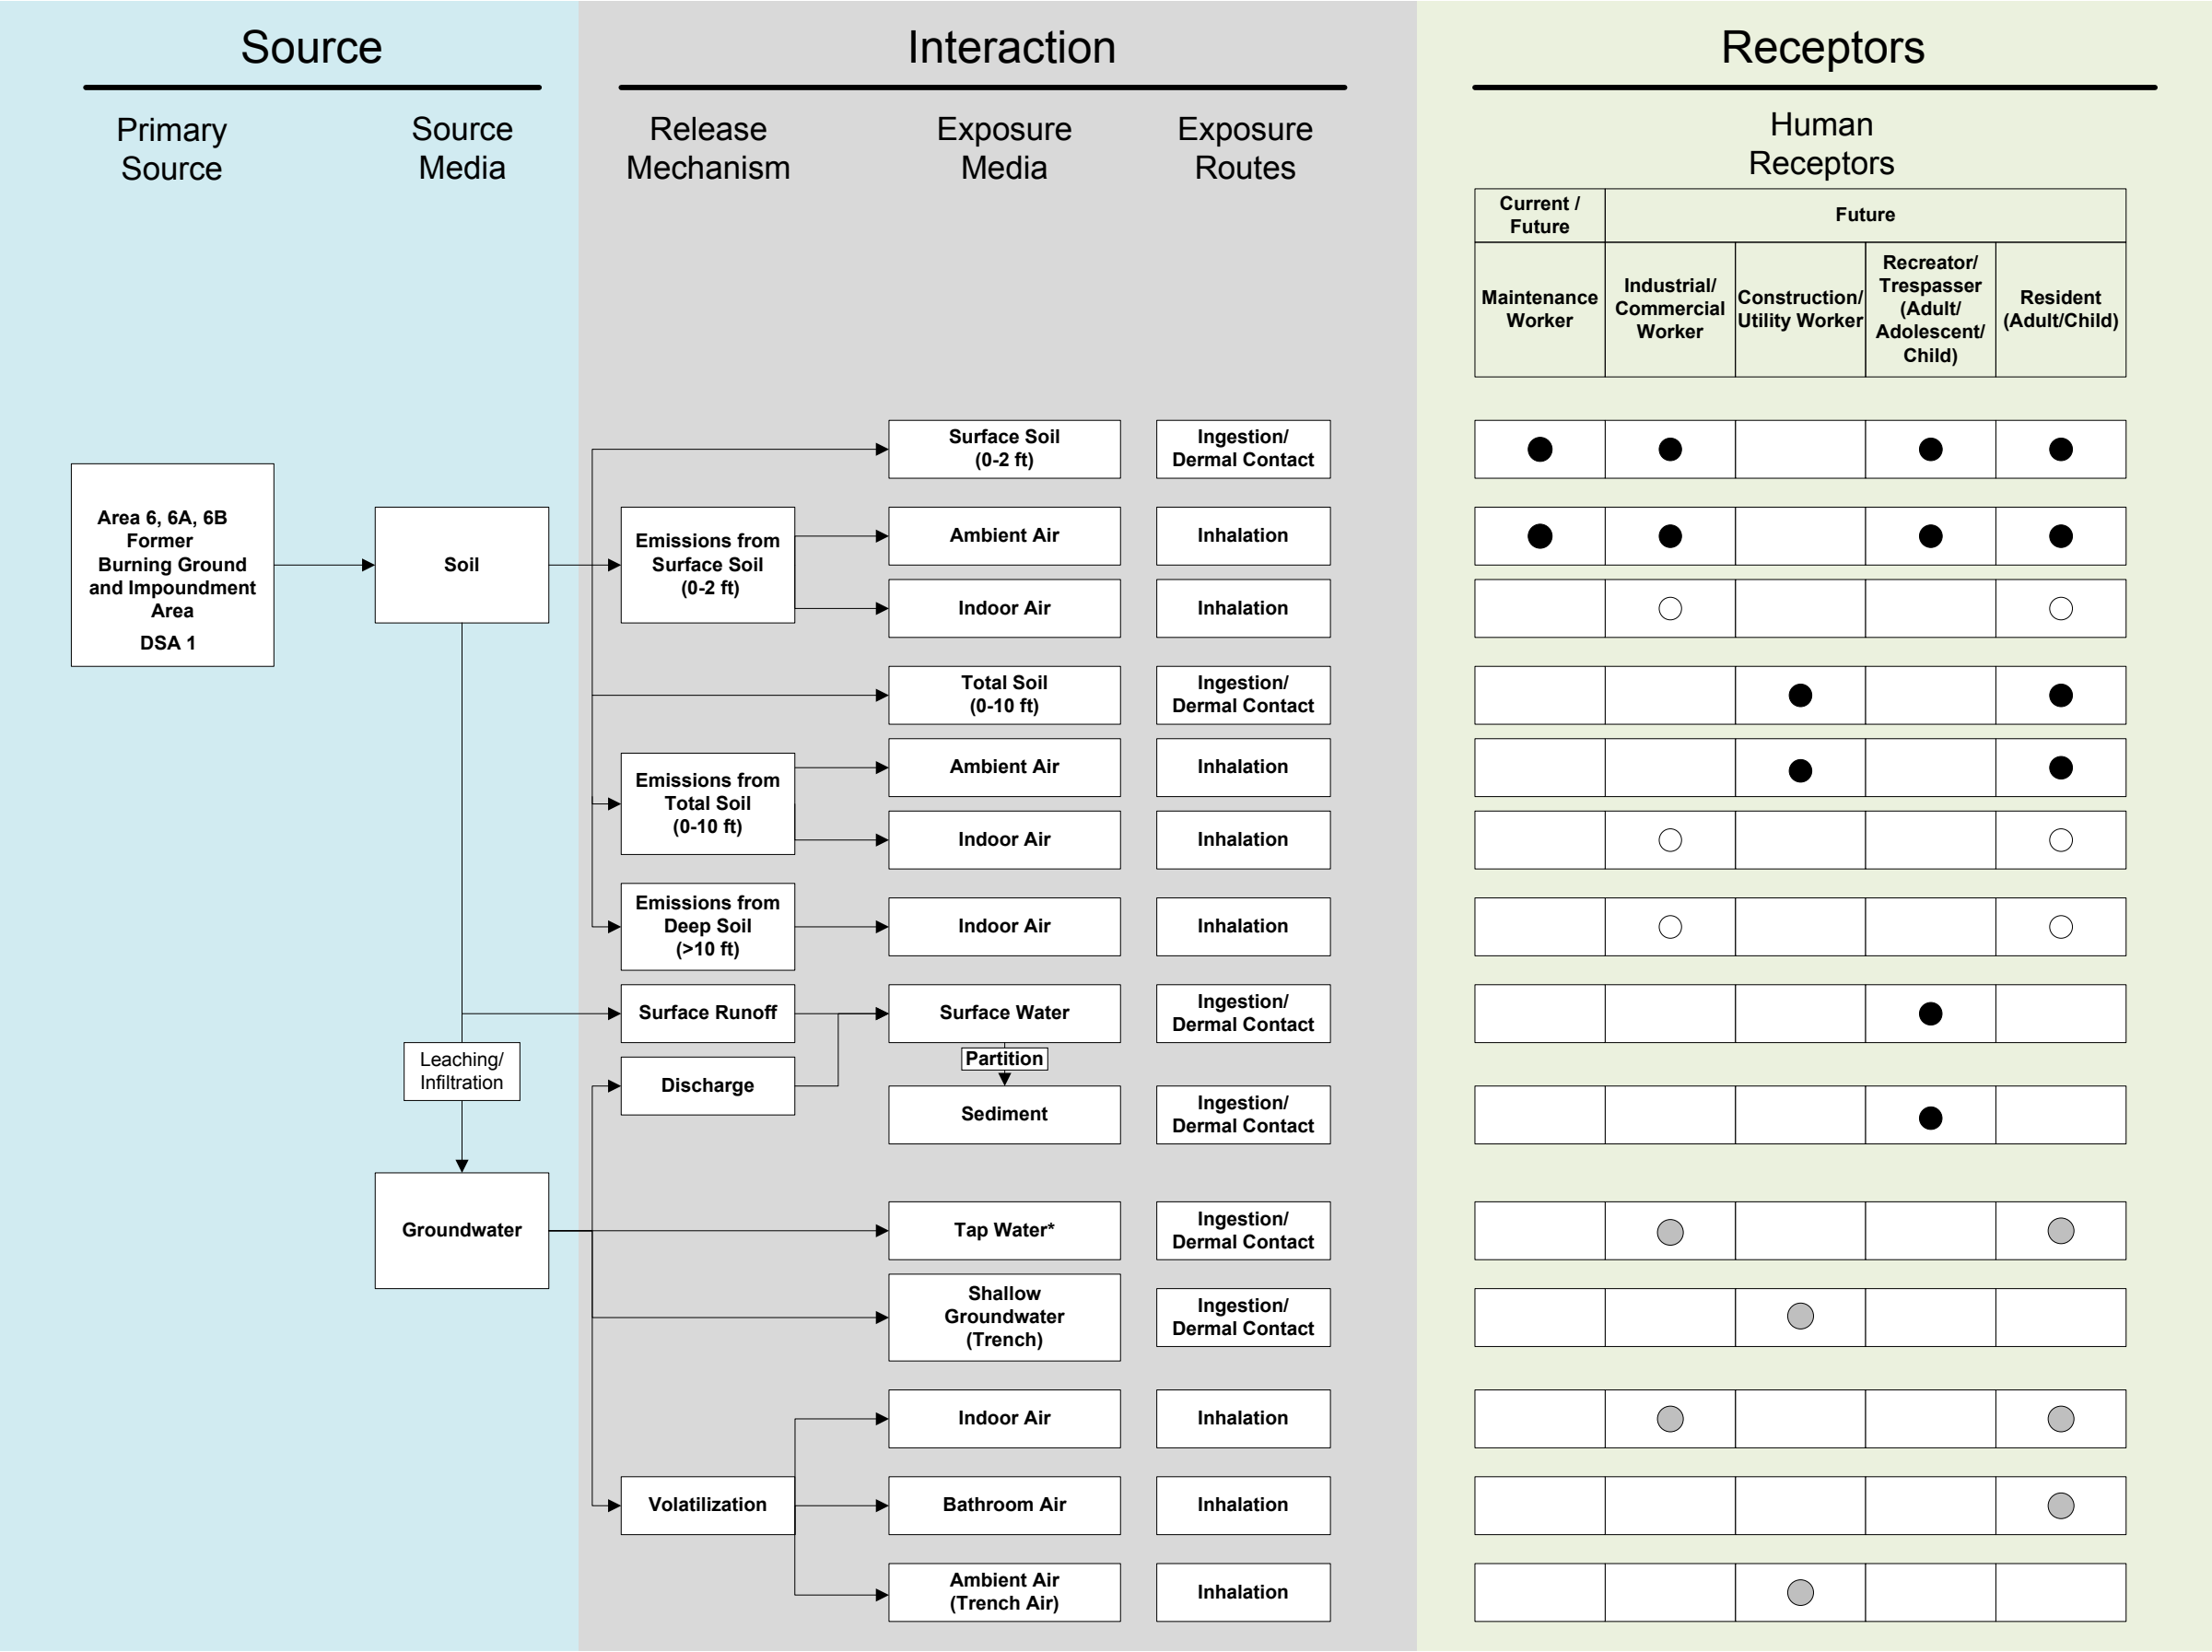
Source

Primary Source

Source Media

Interaction

Release Mechanism

Exposure Media

Exposure Routes

Receptors

Human Receptors

| Current / Future | Future | | | |
|---|---|---|---|---|
| Maintenance Worker | Industrial/ Commercial Worker | Construction/ Utility Worker | Recreator/ Trespasser (Adult/ Adolescent/ Child) | Resident (Adult/Child) |

Area 6, 6A, 6B Former Burning Ground and Impoundment Area
DSA 1

Soil

Emissions from Surface Soil (0-2 ft)

Emissions from Total Soil (0-10 ft)

Emissions from Deep Soil (>10 ft)

Surface Runoff

Discharge

Leaching/ Infiltration

Groundwater

Volatilization

Surface Soil (0-2 ft)

Ingestion/ Dermal Contact

Ambient Air

Inhalation

Indoor Air

Inhalation

Total Soil (0-10 ft)

Ingestion/ Dermal Contact

Ambient Air

Inhalation

Indoor Air

Inhalation

Indoor Air

Inhalation

Surface Water

Ingestion/ Dermal Contact

Partition

Sediment

Ingestion/ Dermal Contact

Tap Water*

Ingestion/ Dermal Contact

Shallow Groundwater (Trench)

Ingestion/ Dermal Contact

Indoor Air

Inhalation

Bathroom Air

Inhalation

Ambient Air (Trench Air)

Inhalation